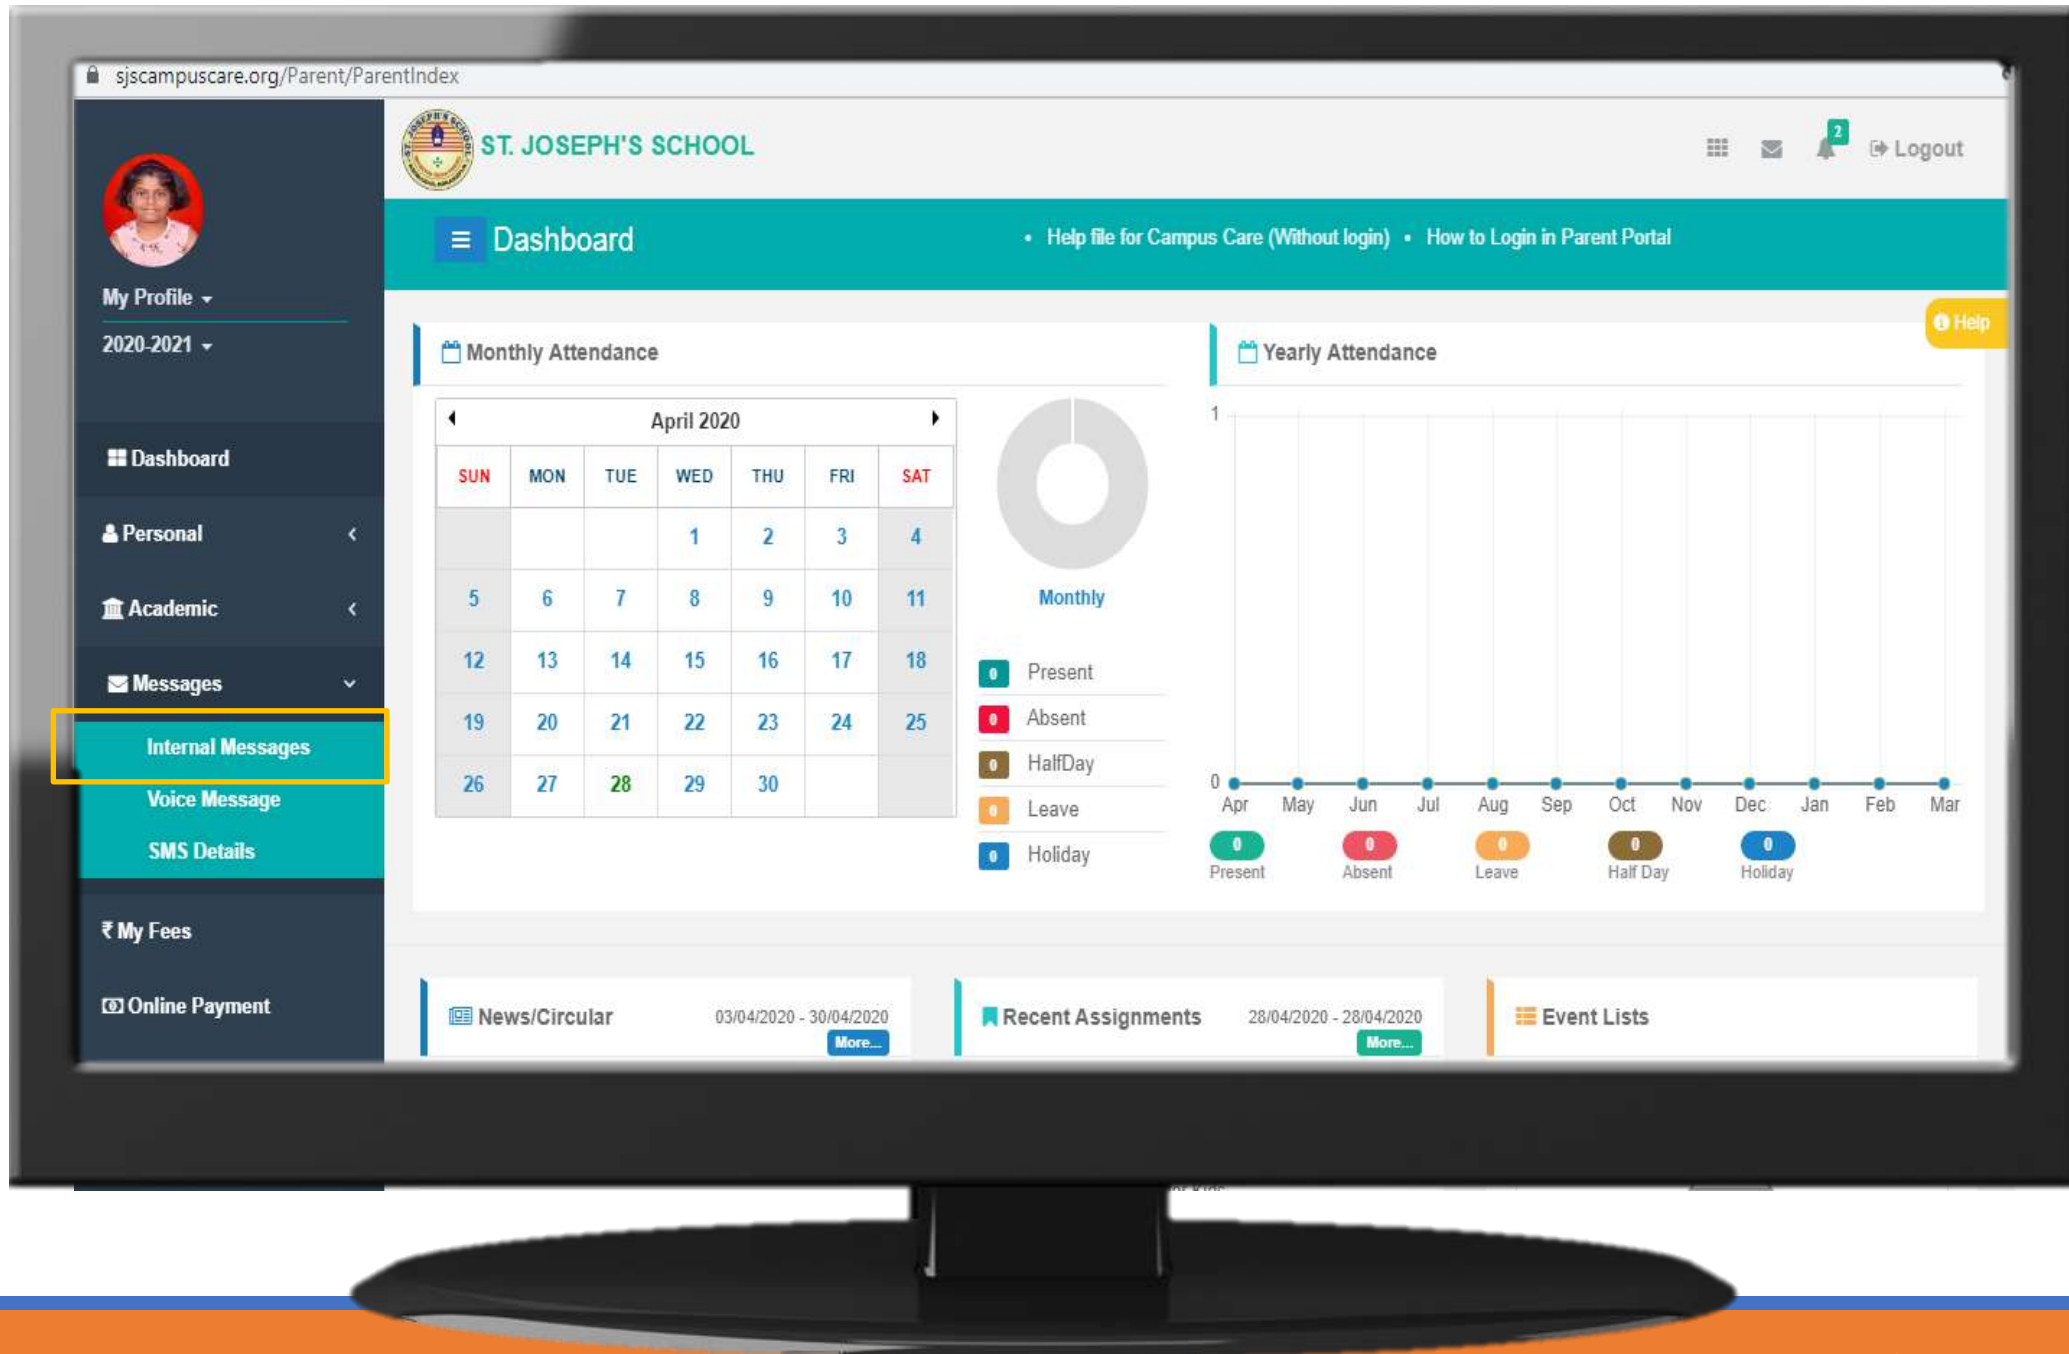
sjscampuscare.org/Parent/ParentIndex

ST. JOSEPH'S SCHOOL

2

Logout

My Profile

2020-2021

Dashboard

Personal

Academic

Messages

Internal Messages

Voice Message

SMS Details

₹ My Fees

Online Payment

Dashboard

• Help file for Campus Care (Without login) • How to Login in Parent Portal

Help

Monthly Attendance

April 2020

| SUN | MON | TUE | WED | THU | FRI | SAT |
|---|---|---|---|---|---|---|
| | | | 1 | 2 | 3 | 4 |
| 5 | 6 | 7 | 8 | 9 | 10 | 11 |
| 12 | 13 | 14 | 15 | 16 | 17 | 18 |
| 19 | 20 | 21 | 22 | 23 | 24 | 25 |
| 26 | 27 | 28 | 29 | 30 | | |

Monthly

0 Present
0 Absent
0 HalfDay
0 Leave
0 Holiday

Yearly Attendance

1
0
Apr May Jun Jul Aug Sep Oct Nov Dec Jan Feb Mar

0 Present
0 Absent
0 Leave
0 Half Day
0 Holiday

News/Circular 03/04/2020 - 30/04/2020
More...

Recent Assignments 28/04/2020 - 28/04/2020
More...

Event Lists